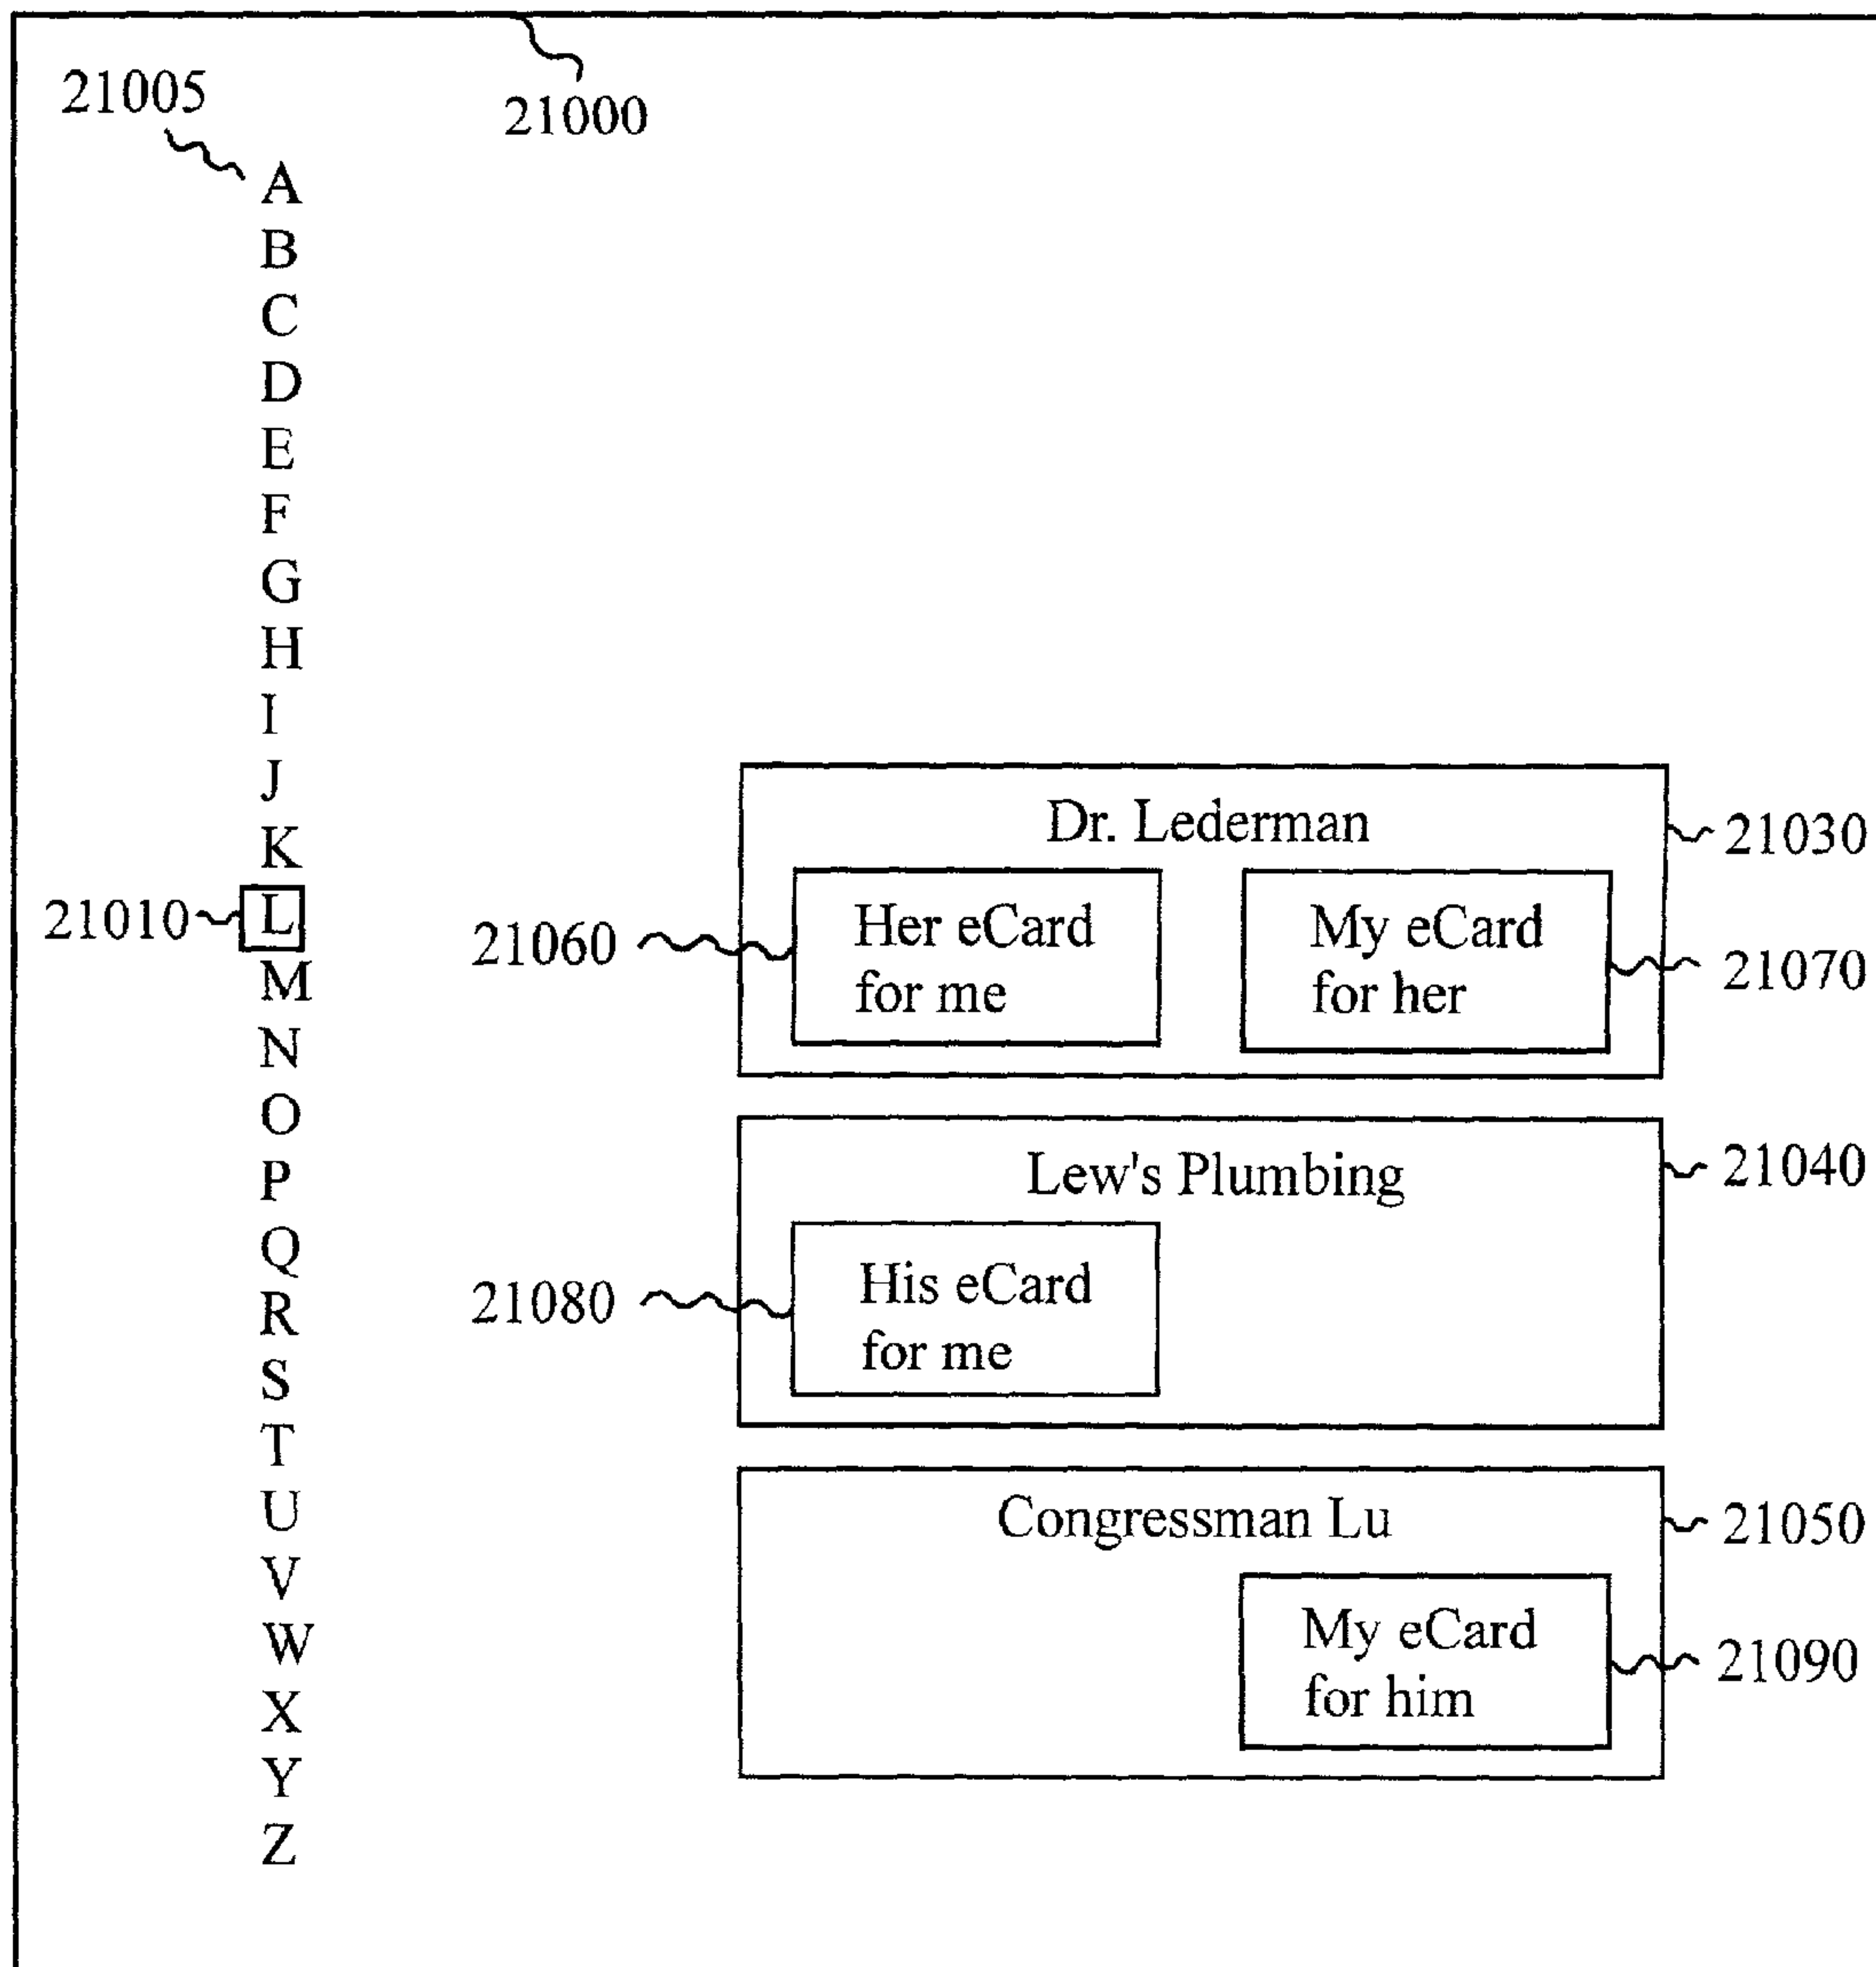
21005

21000

A
B
C
D
E
F
G
H
I
J
K
21010 L
M
N
O
P
Q
R
S
T
U
V
W
X
Y
Z

Dr. Lederman
21030

21060
Her eCard for me

My eCard for her
21070

Lew's Plumbing
21040

21080
His eCard for me

Congressman Lu
21050

My eCard for him
21090